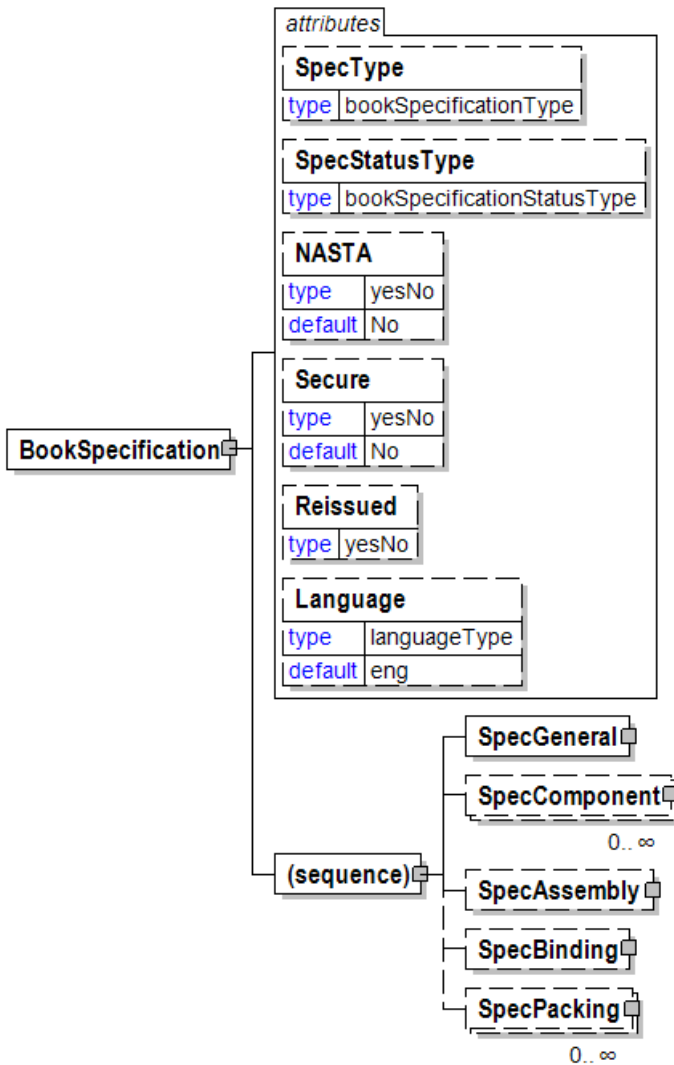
BookSpecification

attributes

SpecType
type bookSpecificationType

SpecStatusType
type bookSpecificationStatusType

NASTA
type yesNo
default No

Secure
type yesNo
default No

Reissued
type yesNo

Language
type languageType
default eng

(sequence)

SpecGeneral

SpecComponent
0.. ∞

SpecAssembly

SpecBinding

SpecPacking
0.. ∞